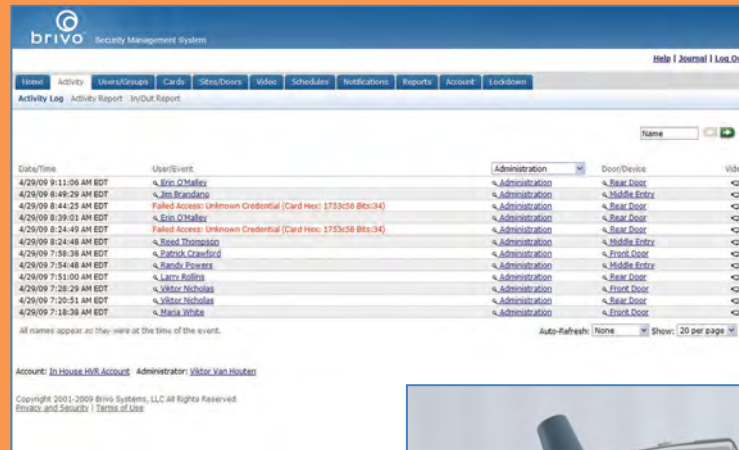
brivo Security Management System

Help | Journal | Log Ou

Home Activity Users/Groups Cards Sites/Doors Video Schedules Notifications Reports Account Lockdown

Activity Log Activity Report In/Out Report

Name

| Date/Time | User/Event | Administration | Door/Device | Vide |
|---|---|---|---|---|
| 4/29/09 9:11:06 AM EDT | Erin O'Malley | Administration | Rear Door | |
| 4/29/09 8:49:29 AM EDT | Jim Brandano | Administration | Middle Entry | |
| 4/29/09 8:44:25 AM EDT | Failed Access: Unknown Credential (Card Hex: 1753c56 Bits:34) | Administration | Rear Door | |
| 4/29/09 8:39:01 AM EDT | Erin O'Malley | Administration | Rear Door | |
| 4/29/09 8:24:49 AM EDT | Failed Access: Unknown Credential (Card Hex: 1753c56 Bits:34) | Administration | Rear Door | |
| 4/29/09 8:24:48 AM EDT | Reed Thompson | Administration | Middle Entry | |
| 4/29/09 7:58:36 AM EDT | Patrick Crawford | Administration | Front Door | |
| 4/29/09 7:54:48 AM EDT | Randy Powers | Administration | Middle Entry | |
| 4/29/09 7:51:00 AM EDT | Larry Rollins | Administration | Rear Door | |
| 4/29/09 7:28:29 AM EDT | Viktor Nicholas | Administration | Front Door | |
| 4/29/09 7:20:51 AM EDT | Viktor Nicholas | Administration | Rear Door | |
| 4/29/09 7:18:38 AM EDT | Maria White | Administration | Front Door | |

All names appear as they were at the time of the event.

Auto-Refresh: None Show: 20 per page

Account: In House HVR Account Administrator: Viktor Van Houten

Copyright 2001-2009 Brivo Systems, LLC All Rights Reserved
Privacy and Security | Terms of Use